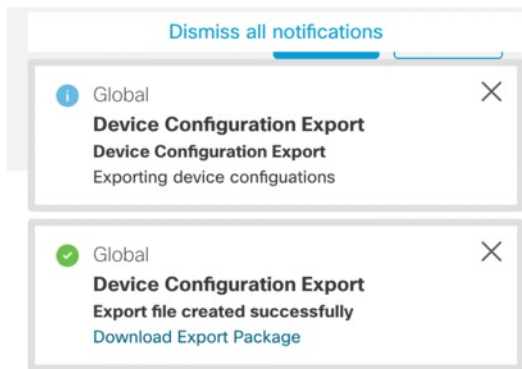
Dismiss all notifications

Global
Device Configuration Export
Device Configuration Export
Exporting device configuations

Global
Device Configuration Export
Export file created successfully
Download Export Package